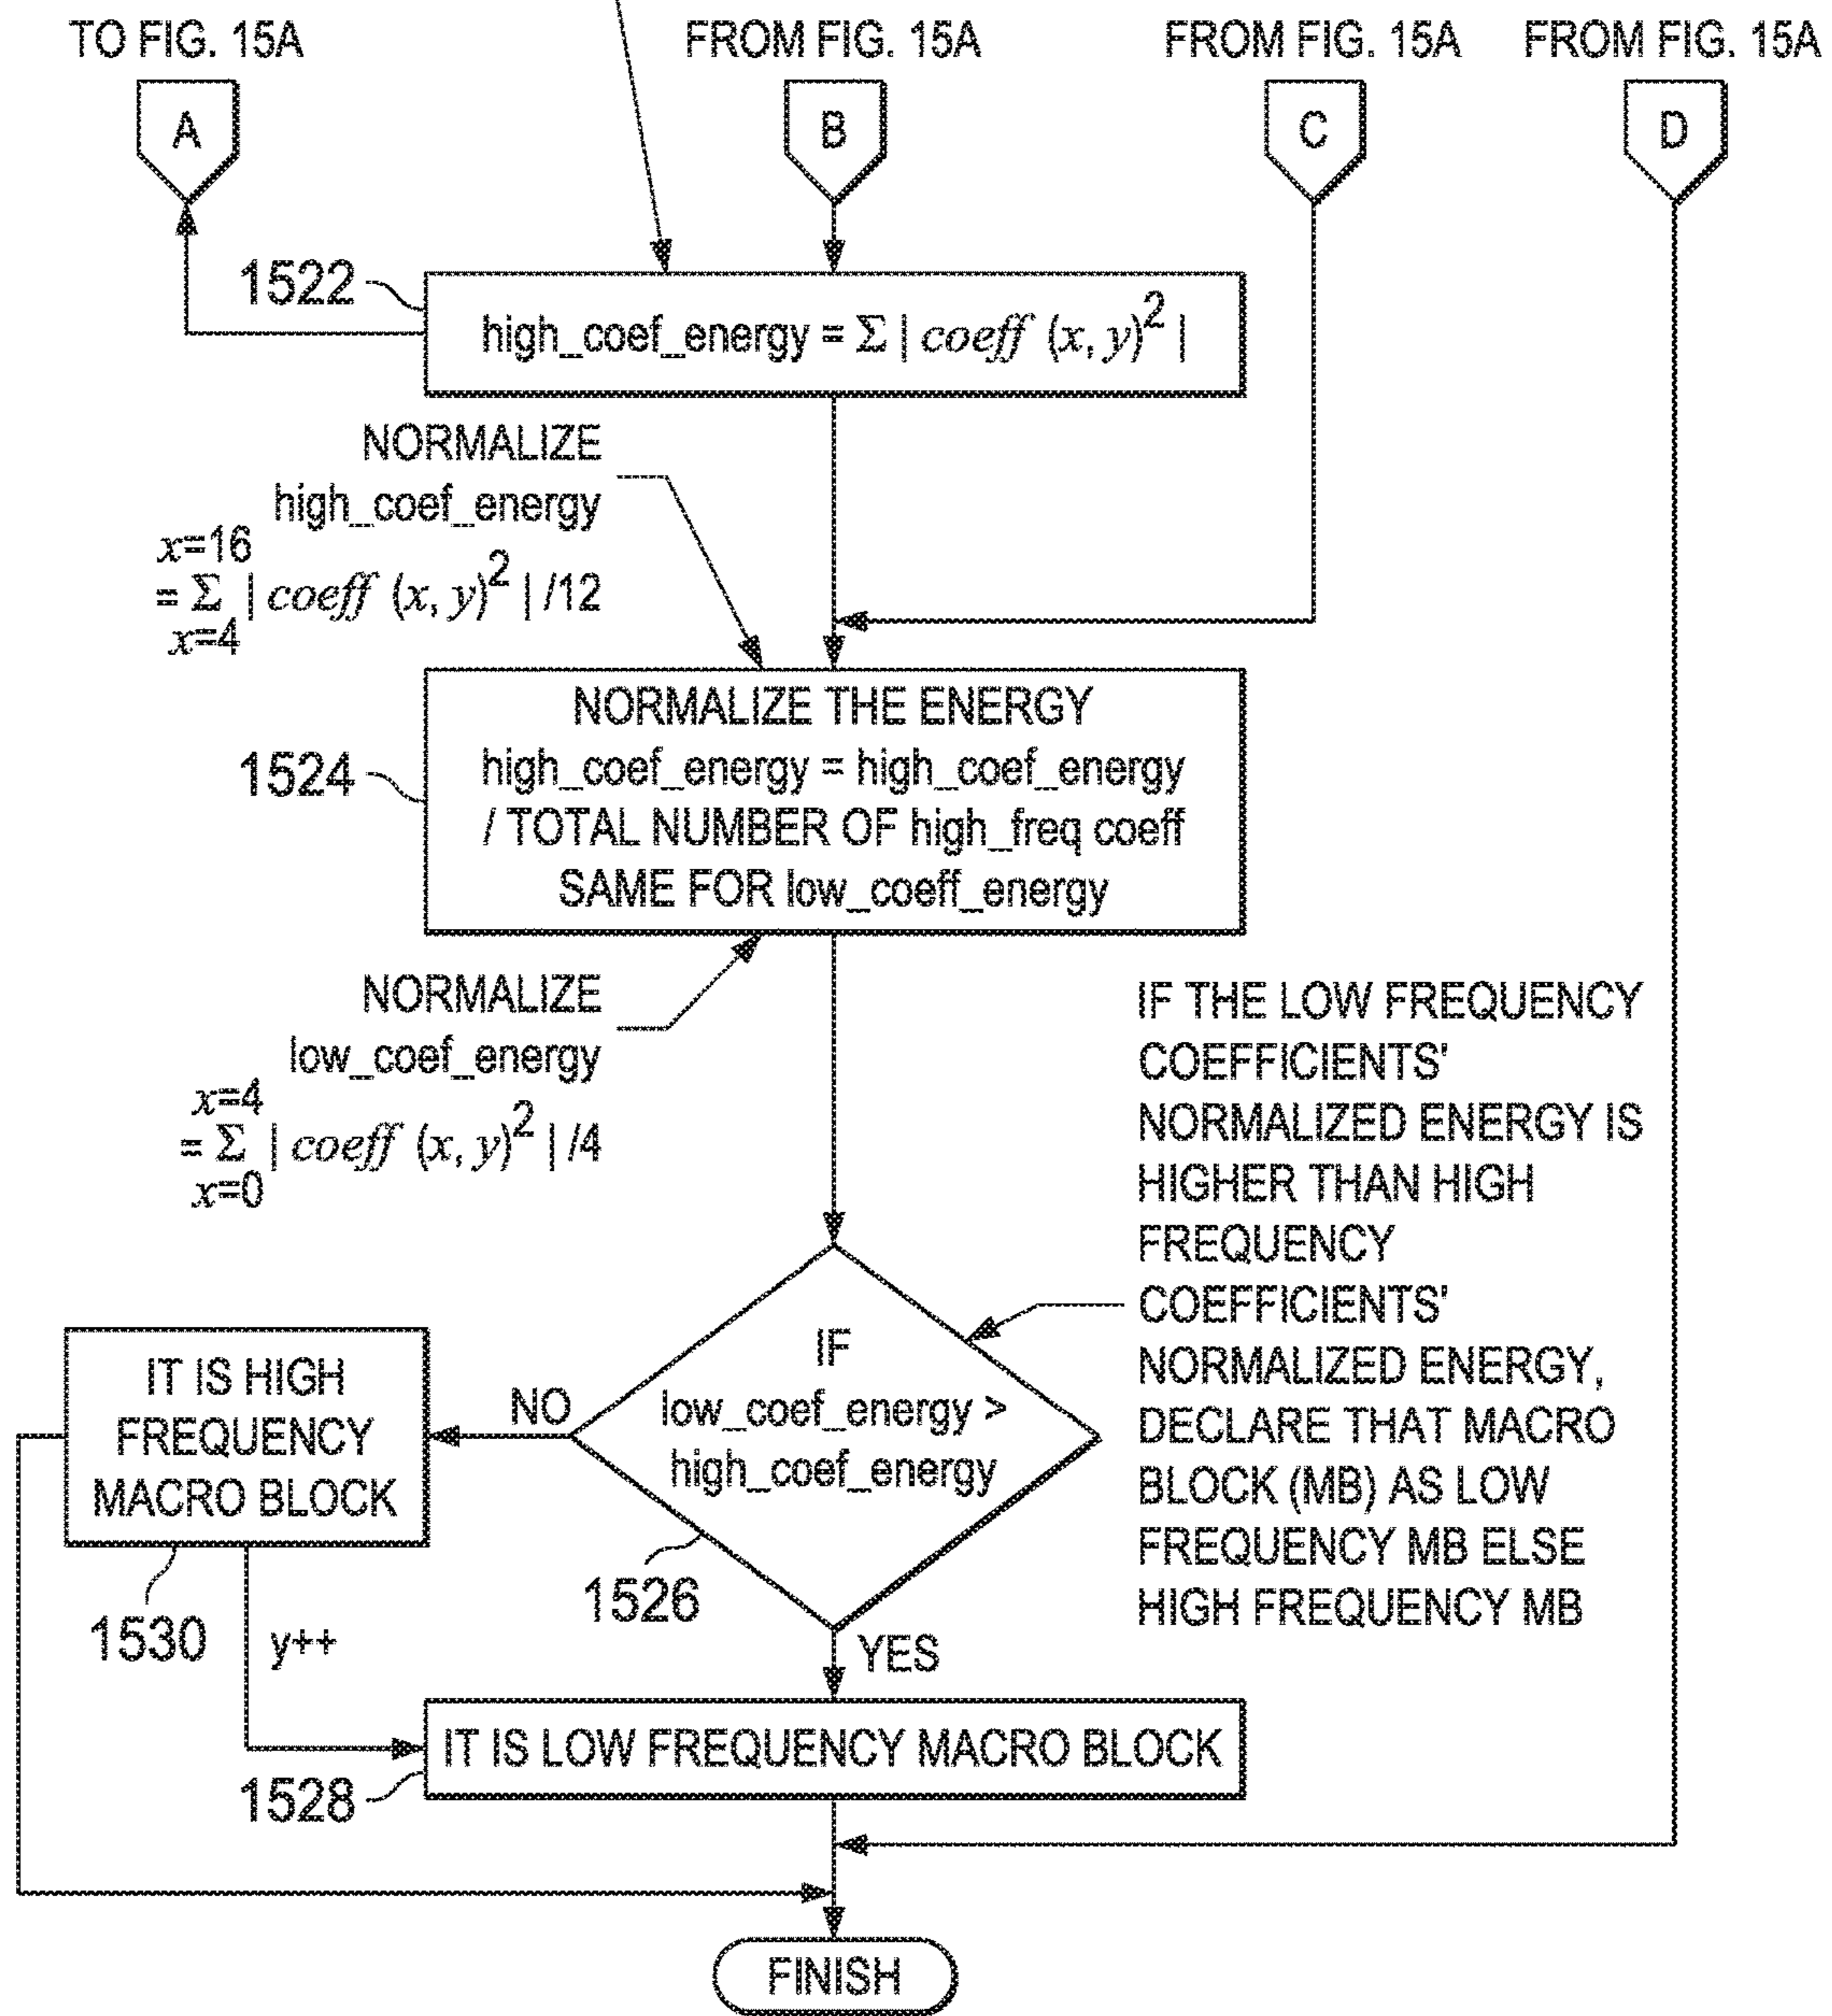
TO FIG. 15A

A

FROM FIG. 15A

B

FROM FIG. 15A

C

FROM FIG. 15A

D

1522

high_coef_energy = $\Sigma$ | $coeff\ (x,y)^2$ |

NORMALIZE high_coef_energy $= \sum_{x=4}^{x=16} |coeff\ (x,y)^2| /12$

1524

NORMALIZE THE ENERGY
high_coef_energy = high_coef_energy / TOTAL NUMBER OF high_freq coeff
SAME FOR low_coeff_energy

NORMALIZE low_coef_energy $= \sum_{x=0}^{x=4} |coeff\ (x,y)^2| /4$

IF THE LOW FREQUENCY COEFFICIENTS' NORMALIZED ENERGY IS HIGHER THAN HIGH FREQUENCY COEFFICIENTS' NORMALIZED ENERGY, DECLARE THAT MACRO BLOCK (MB) AS LOW FREQUENCY MB ELSE HIGH FREQUENCY MB

IT IS HIGH FREQUENCY MACRO BLOCK

NO

IF low_coef_energy > high_coef_energy

1526

1530

y++

YES

IT IS LOW FREQUENCY MACRO BLOCK

1528

FINISH